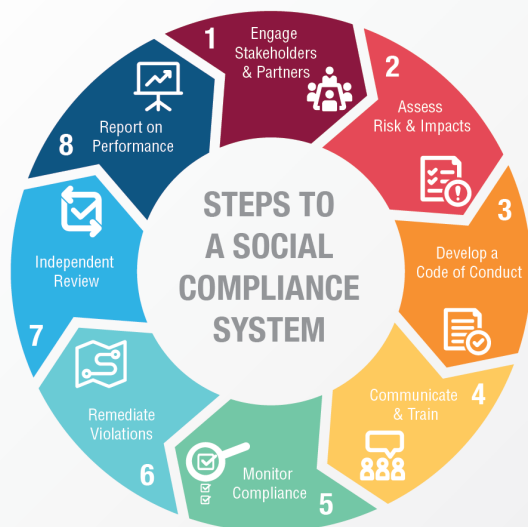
STEPS TO
A SOCIAL
COMPLIANCE
SYSTEM

1
Engage Stakeholders & Partners

2
Assess Risk & Impacts

3
Develop a Code of Conduct

4
Communicate & Train

5
Monitor Compliance

6
Remediate Violations

7
Independent Review

8
Report on Performance